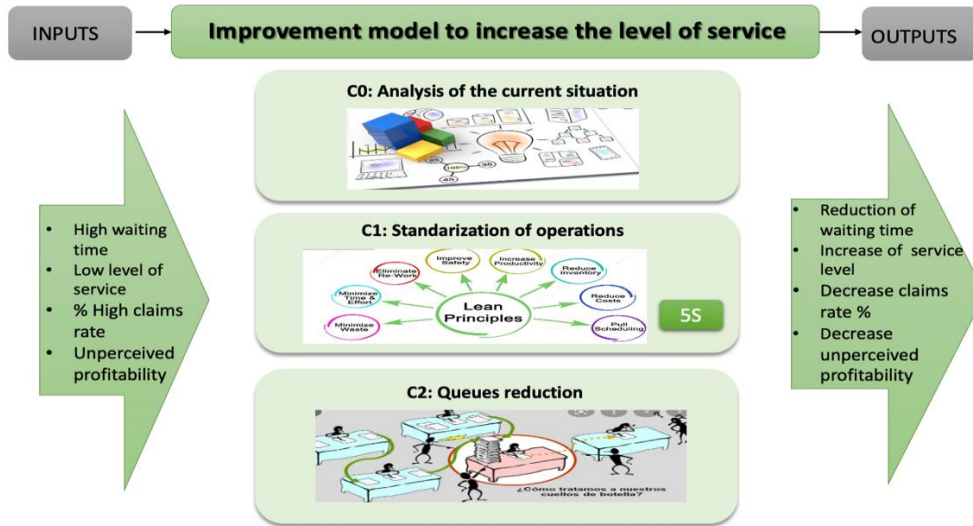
INPUTS

Improvement model to increase the level of service

OUTPUTS

C0: Analysis of the current situation

- High waiting time
- Low level of service
- % High claims rate
- Unperceived profitability

C1: Standarization of operations

Lean Principles

Eliminate Re-Work

Improve Safety

Increase Productivity

Reduce Inventory

Reduce Costs

Pull Scheduling

Minimize Waste

Minimize Time & Effort

5S

- Reduction of waiting time
- Increase of service level
- Decrease claims rate %
- Decrease unperceived profitability

C2: Queues reduction

¿Cómo tratamos a nuestros cuellos de botella?